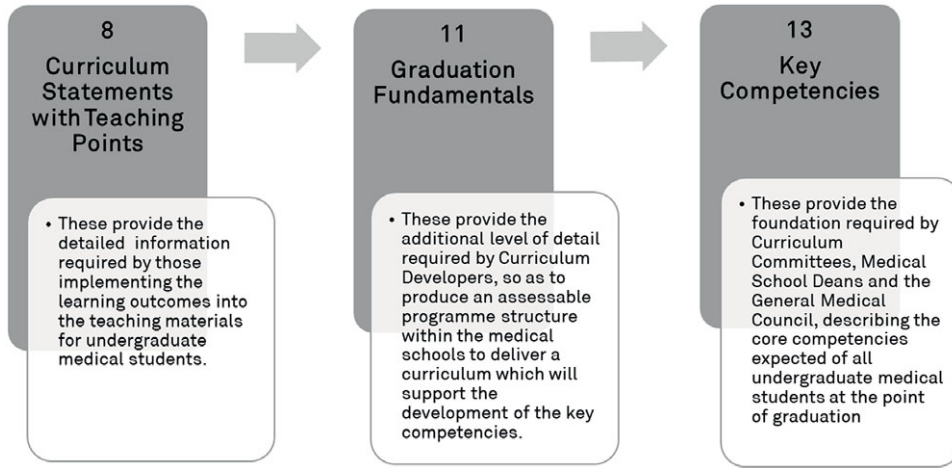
8
Curriculum Statements with Teaching Points

• These provide the detailed information required by those implementing the learning outcomes into the teaching materials for undergraduate medical students.

11
Graduation Fundamentals

• These provide the additional level of detail required by Curriculum Developers, so as to produce an assessable programme structure within the medical schools to deliver a curriculum which will support the development of the key competencies.

13
Key Competencies

• These provide the foundation required by Curriculum Committees, Medical School Deans and the General Medical Council, describing the core competencies expected of all undergraduate medical students at the point of graduation